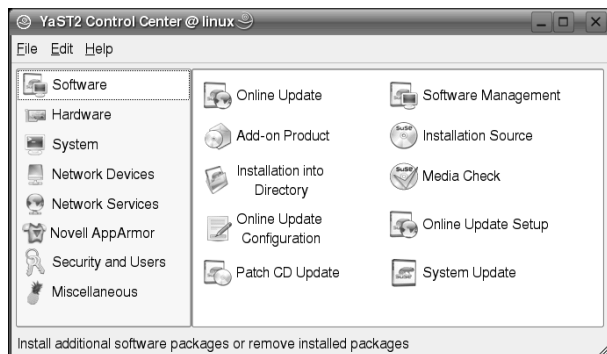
YaST2 Control Center @ linux

File Edit Help

Software
Hardware
System
Network Devices
Network Services
Novell AppArmor
Security and Users
Miscellaneous

Online Update
Software Management
Add-on Product
Installation Source
Installation into Directory
Media Check
Online Update Configuration
Online Update Setup
Patch CD Update
System Update

Install additional software packages or remove installed packages